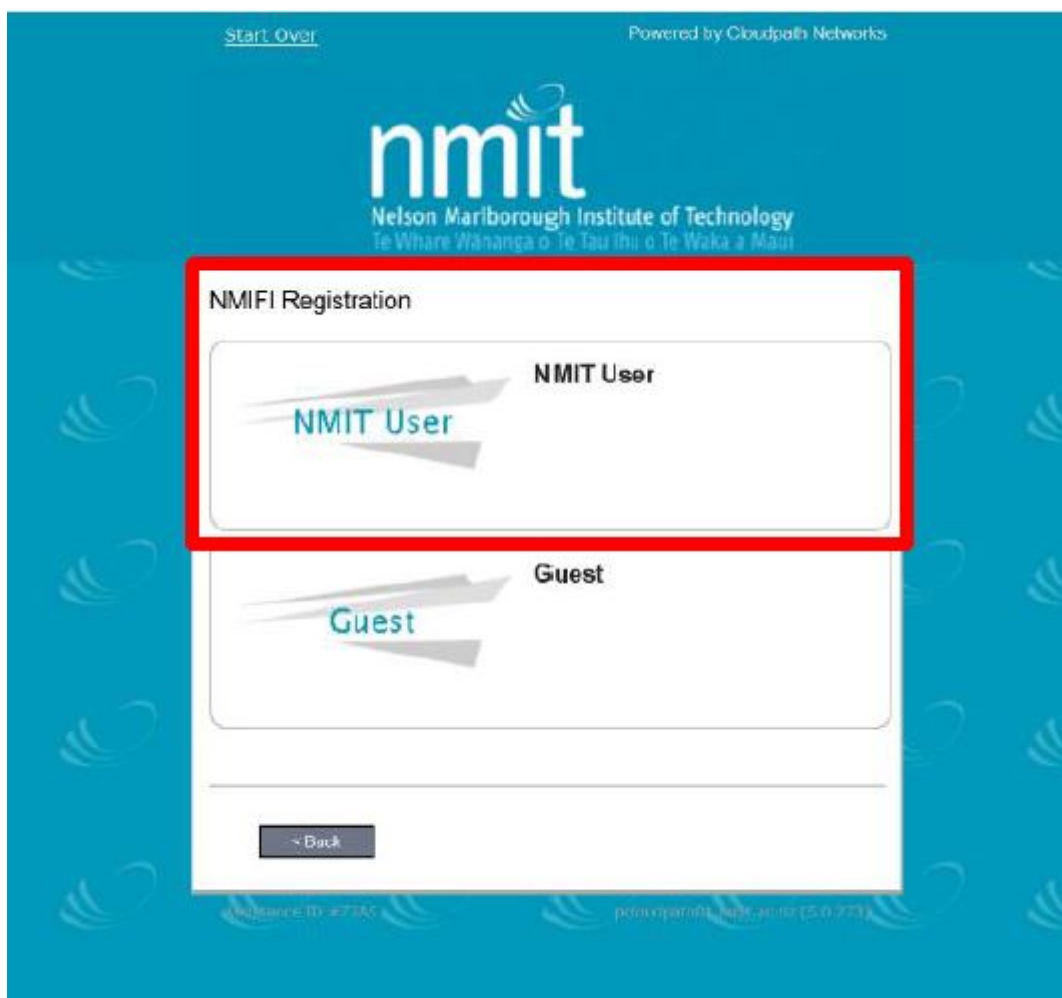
Start Over

Powered by Cloudpath Networks

nmit

Nelson Marlborough Institute of Technology

Te Whare Wānanga o Te Tau Ihu o Te Waka a Māui

NMIFI Registration

NMIT User

NMIT User

Guest

Guest

< Back

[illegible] ID: #77A5

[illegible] (5.0.273)